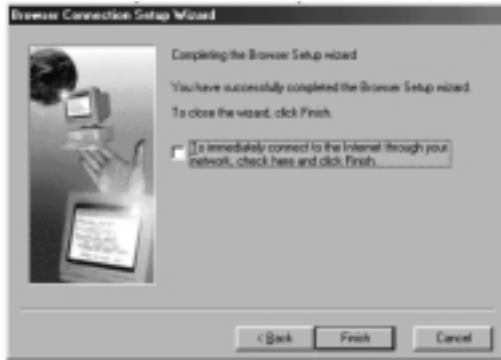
Browser Connection Setup Wizard

Completing the Browser Setup wizard

You have successfully completed the Browser Setup wizard.

To close the wizard, click Finish.

To immediately connect to the Internet through your network, check here and click Finish.

< Back

Finish

Cancel